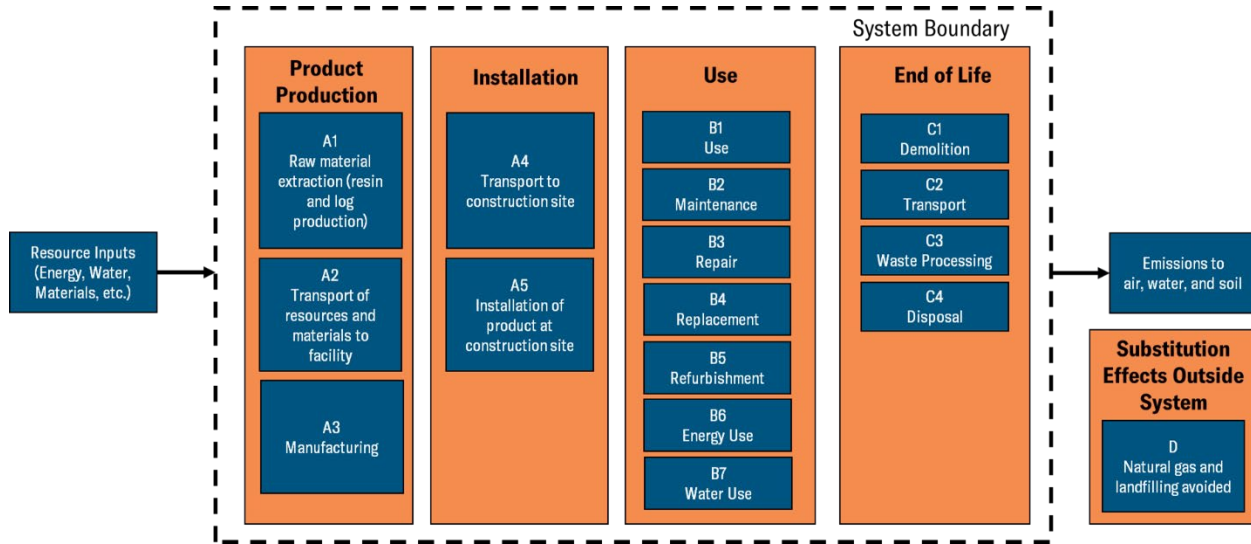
System Boundary

Resource Inputs (Energy, Water, Materials, etc.)

Product Production

A1
Raw material extraction (resin and log production)

A2
Transport of resources and materials to facility

A3
Manufacturing

Installation

A4
Transport to construction site

A5
Installation of product at construction site

Use

B1
Use

B2
Maintenance

B3
Repair

B4
Replacement

B5
Refurbishment

B6
Energy Use

B7
Water Use

End of Life

C1
Demolition

C2
Transport

C3
Waste Processing

C4
Disposal

Emissions to air, water, and soil

Substitution Effects Outside System

D
Natural gas and landfilling avoided